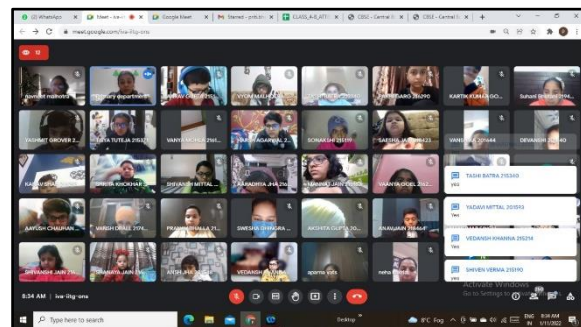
(2) WhatsApp | Meet - ive-iltg-ons | Google Meet | Starred - prb.stu | CLASS_4-8_ATT | CBSE - Central B | CBSE - Central B | +

meet.google.com/ive-iltg-ons

navneet malhotra | primary department | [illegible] | VYOM MALHOTRA | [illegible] | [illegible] 215090 | KARTIK KUMAR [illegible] | Suhani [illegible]

YASHVIT GROVER 2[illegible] | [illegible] TUTEJA 215311 | VANYA MONGA 21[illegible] | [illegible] AGARWAL 2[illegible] | SONAKSHI 215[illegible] | SAESHA JAIN 21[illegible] | VANSHIKA 215644 | DEVANSH 21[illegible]

KARAN SHAR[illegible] | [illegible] KOCHHAR | SHIVANSH MITTAL | AARADHYA JHA 215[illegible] | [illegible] JAIN 2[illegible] | VAANYA GOEL 215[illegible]

AAYUSH CHAUHAN | VANSH DHAL 2174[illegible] | PRANAY SHUKLA 21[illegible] | SWESHA BHARDWA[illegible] | AKSHITA GUPTA 20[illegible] | ANAV JAIN 214664

SHIVANSH JAIN 2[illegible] | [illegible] | ANSH JAIN | VEDANSH JAIN 2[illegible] | aparna vats | neha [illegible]

TASHI BATRA 215340
yes

YADAVI MITTAL 203593
Yes

VEDANSH KHANNA 215214
Yes

SHIVEN VERMA 215190
yes

8:34 AM | ive-iltg-ons

Activate Windows
Go to Settings to activate Windows.

Type here to search

Desktop | 8°C Fog | ENG IN | 8:34 AM 1/11/2022